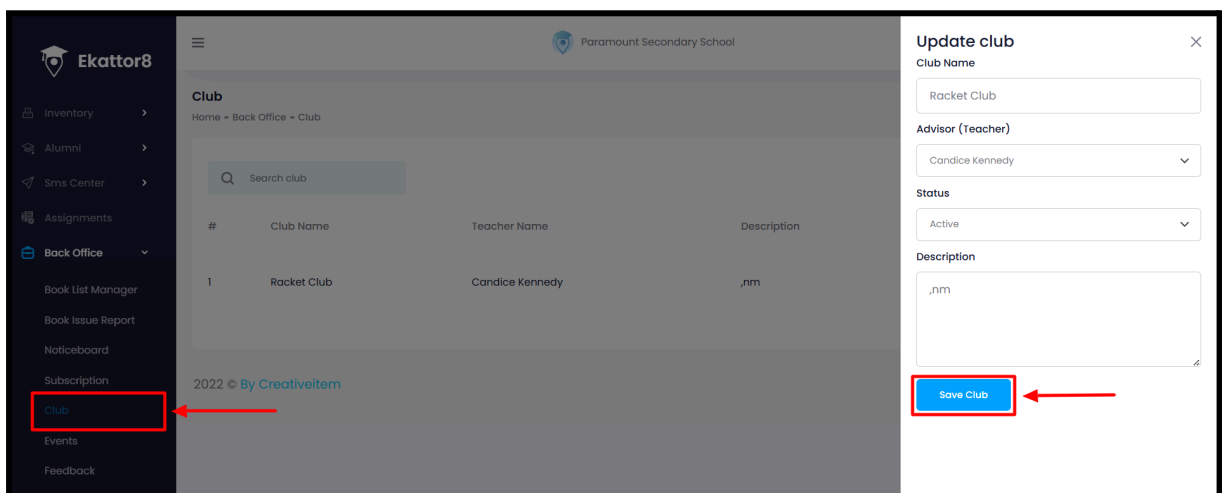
Ekattor8

Inventory
Alumni
Sms Center
Assignments
Back Office
Book List Manager
Book Issue Report
Noticeboard
Subscription
Club
Events
Feedback

Paramount Secondary School

Club
Home • Back Office • Club

Search club

| # | Club Name | Teacher Name | Description |
|---|---|---|---|
| 1 | Racket Club | Candice Kennedy | ,nm |

2022 © By Creativeitem

Update club
Club Name
Racket Club
Advisor (Teacher)
Candice Kennedy
Status
Active
Description
,nm
Save Club